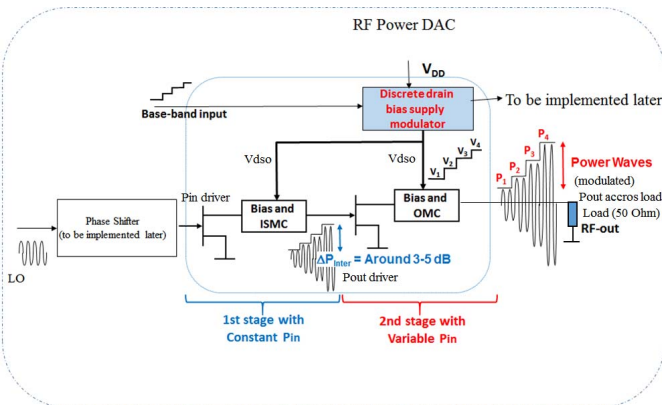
RF Power DAC

$V_{DD}$

Discrete drain bias supply modulator

To be implemented later

Base-band input

Vdso

Vdso

$V_4$
$V_3$
$V_2$
$V_1$

$P_4$
$P_3$
$P_2$
$P_1$

Power Waves
(modulated)

Pin driver

Bias and ISMC

Bias and OMC

Pout accros load
Load (50 Ohm)

RF-out

Phase Shifter
(to be implemented later)

LO

$\Delta P_{inter}$ = Around 3-5 dB

Pout driver

1st stage with Constant Pin

2nd stage with Variable Pin